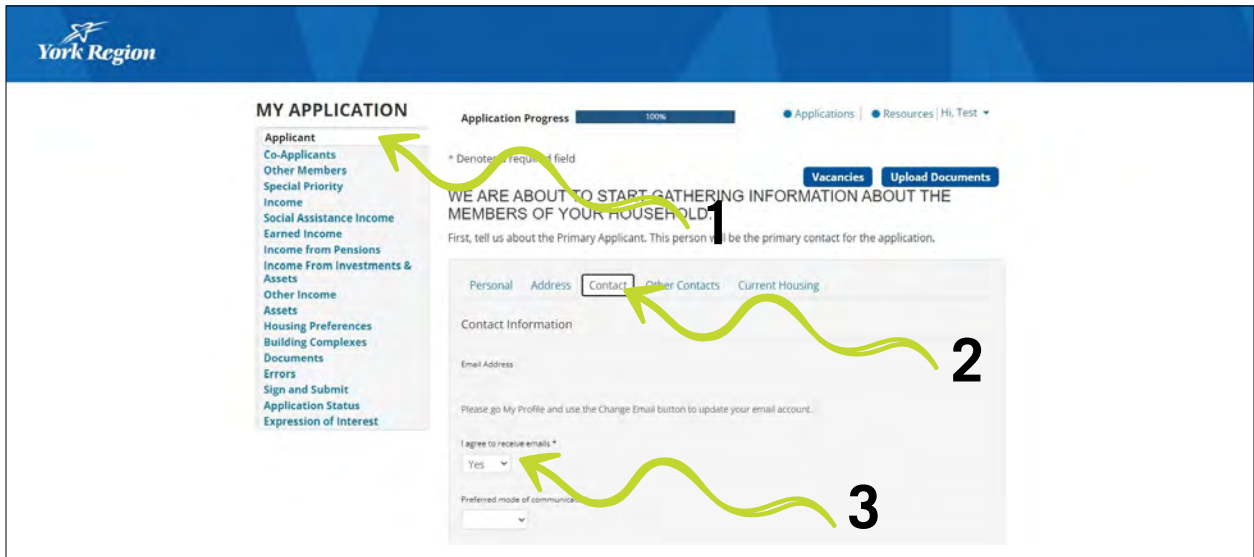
York Region

MY APPLICATION

Applicant
Co-Applicants
Other Members
Special Priority
Income
Social Assistance Income
Earned Income
Income from Pensions
Income From Investments & Assets
Other Income
Assets
Housing Preferences
Building Complexes
Documents
Errors
Sign and Submit
Application Status
Expression of Interest

Application Progress 100%

Applications | Resources | Hi, Test

* Denotes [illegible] required field

Vacancies Upload Documents

WE ARE ABOUT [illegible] START GATHERING INFORMATION ABOUT THE MEMBERS OF YOUR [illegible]

First, tell us about the Primary Applicant. This person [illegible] be the primary contact for the application.

Personal Address Contact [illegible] Contacts Current Housing

Contact Information

Email Address

Please go My Profile and use the Change Email button to update your email account.

I agree to receive emails *
Yes

Preferred mode of communica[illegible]

1

2

3